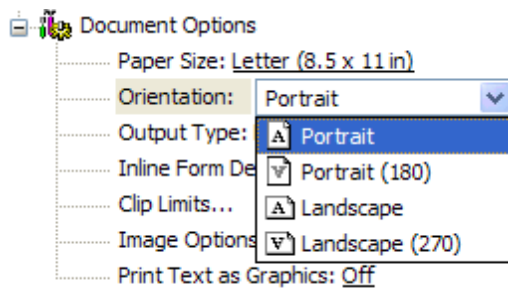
Document Options
Paper Size: Letter (8.5 x 11 in)
Orientation: Portrait
Output Type:
Inline Form De
Clip Limits...
Image Options
Print Text as Graphics: Off

A Portrait
V Portrait (180)
A Landscape
V Landscape (270)